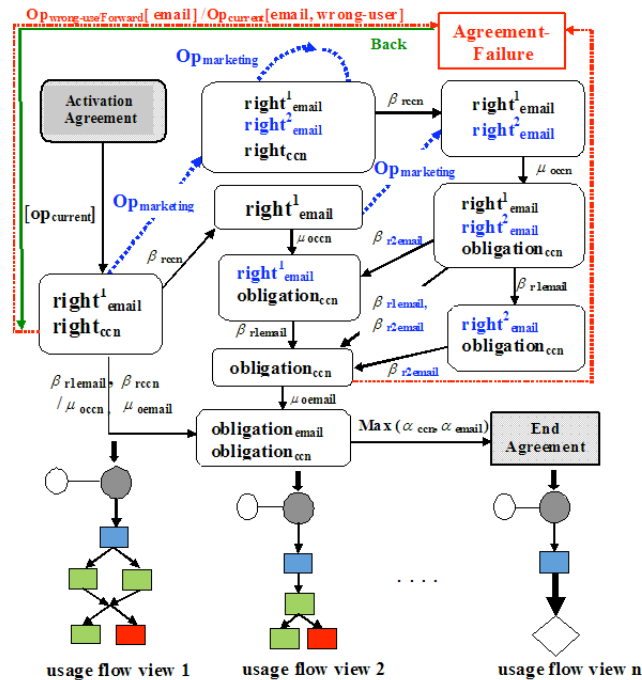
$Op_{wrong-useForward}$[ email] / $Op_{current}$[email, wrong-user]

Agreement-Failure

Back

$Op_{marketing}$

Activation Agreement

$right^1_{email}$
$right^2_{email}$
$right_{ccn}$

$\beta_{rccn}$

$right^1_{email}$
$right^2_{email}$

$\mu_{occn}$

$Op_{marketing}$

$[op_{current}]$

$Op_{marketing}$

$right^1_{email}$

$\beta_{rccn}$

$\mu_{occn}$

$right^1_{email}$
$right^2_{email}$
$obligation_{ccn}$

$\beta_{r2email}$

$right^1_{email}$
$right_{ccn}$

$right^1_{email}$
$obligation_{ccn}$

$\beta_{r1email}$

$\beta_{r1email,}$
$\beta_{r2email}$

$\beta_{r1email}$

$right^2_{email}$
$obligation_{ccn}$

$obligation_{ccn}$

$\beta_{r2email}$

$\beta_{r1email}$ $\beta_{rccn}$
/ $\mu_{occn}$ $\mu_{oemail}$

$\mu_{oemail}$

$obligation_{email}$
$obligation_{ccn}$

Max ($\alpha_{ccn}$, $\alpha_{email}$)

End Agreement

usage flow view 1

usage flow view 2

. . . .

usage flow view n